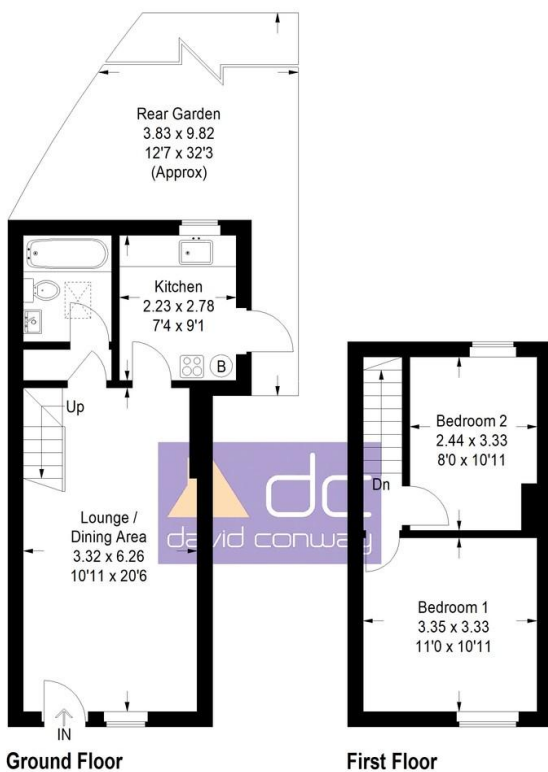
Rear Garden
3.83 x 9.82
12'7 x 32'3
(Approx)

Kitchen
2.23 x 2.78
7'4 x 9'1

B

Up

Lounge /
Dining Area
3.32 x 6.26
10'11 x 20'6

dc
david conway

IN

Ground Floor

Bedroom 2
2.44 x 3.33
8'0 x 10'11

Dn

Bedroom 1
3.35 x 3.33
11'0 x 10'11

First Floor